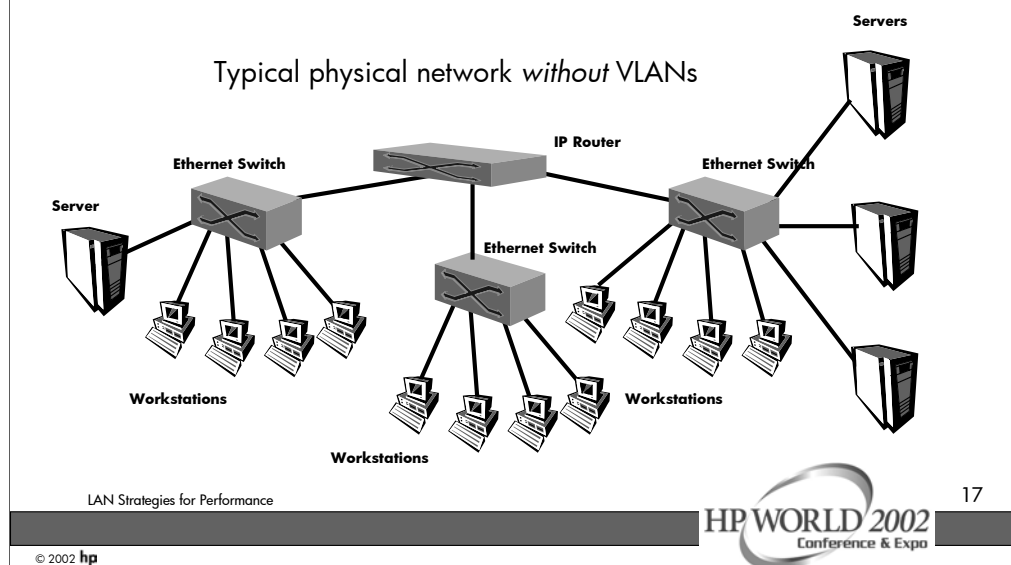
Typical physical network *without* VLANs

Servers

IP Router

Ethernet Switch

Ethernet Switch

Server

Ethernet Switch

Workstations

Workstations

Workstations

LAN Strategies for Performance

17

HP WORLD 2002
Conference & Expo

© 2002 hp